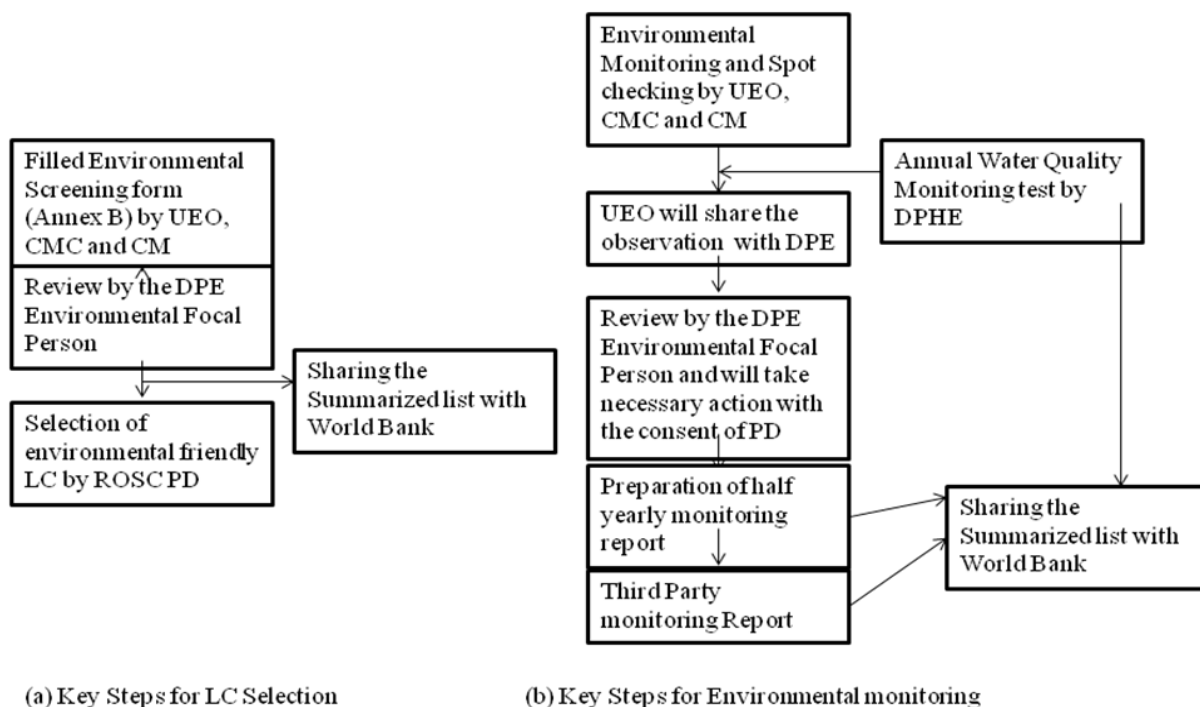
Filled Environmental Screening form (Annex B) by UEO, CMC and CM

Review by the DPE Environmental Focal Person

Sharing the Summarized list with World Bank

Selection of environmental friendly LC by ROSC PD

Environmental Monitoring and Spot checking by UEO, CMC and CM

Annual Water Quality Monitoring test by DPHE

UEO will share the observation with DPE

Review by the DPE Environmental Focal Person and will take necessary action with the consent of PD

Preparation of half yearly monitoring report

Third Party monitoring Report

Sharing the Summarized list with World Bank

(a) Key Steps for LC Selection

(b) Key Steps for Environmental monitoring